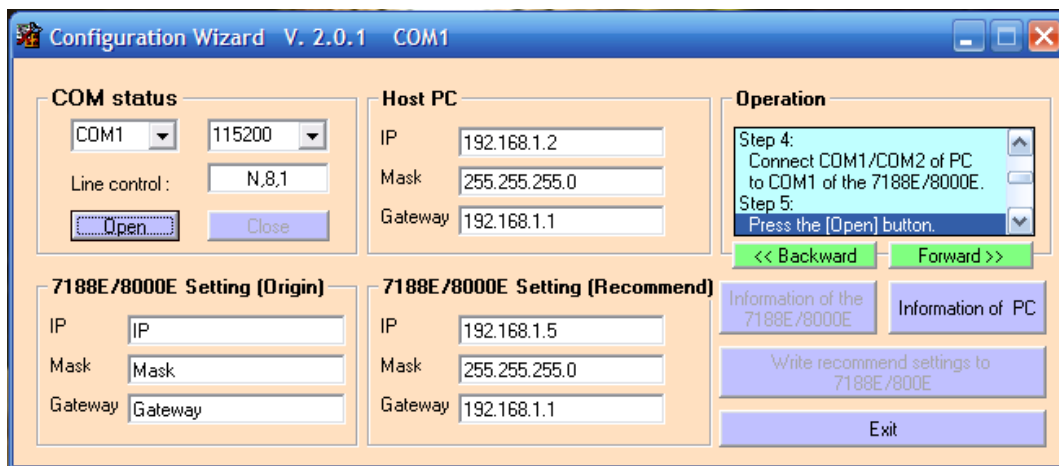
Configuration Wizard V. 2.0.1 COM1

COM status

COM1

115200

Line control : N,8,1

Open

Close

Host PC

IP 192.168.1.2

Mask 255.255.255.0

Gateway 192.168.1.1

Operation

Step 4:
Connect COM1/COM2 of PC to COM1 of the 7188E/8000E.
Step 5:
Press the [Open] button.

<< Backward

Forward >>

7188E/8000E Setting (Origin)

IP IP

Mask Mask

Gateway Gateway

7188E/8000E Setting (Recommend)

IP 192.168.1.5

Mask 255.255.255.0

Gateway 192.168.1.1

Information of the 7188E/8000E

Information of PC

Write recommend settings to 7188E/800E

Exit